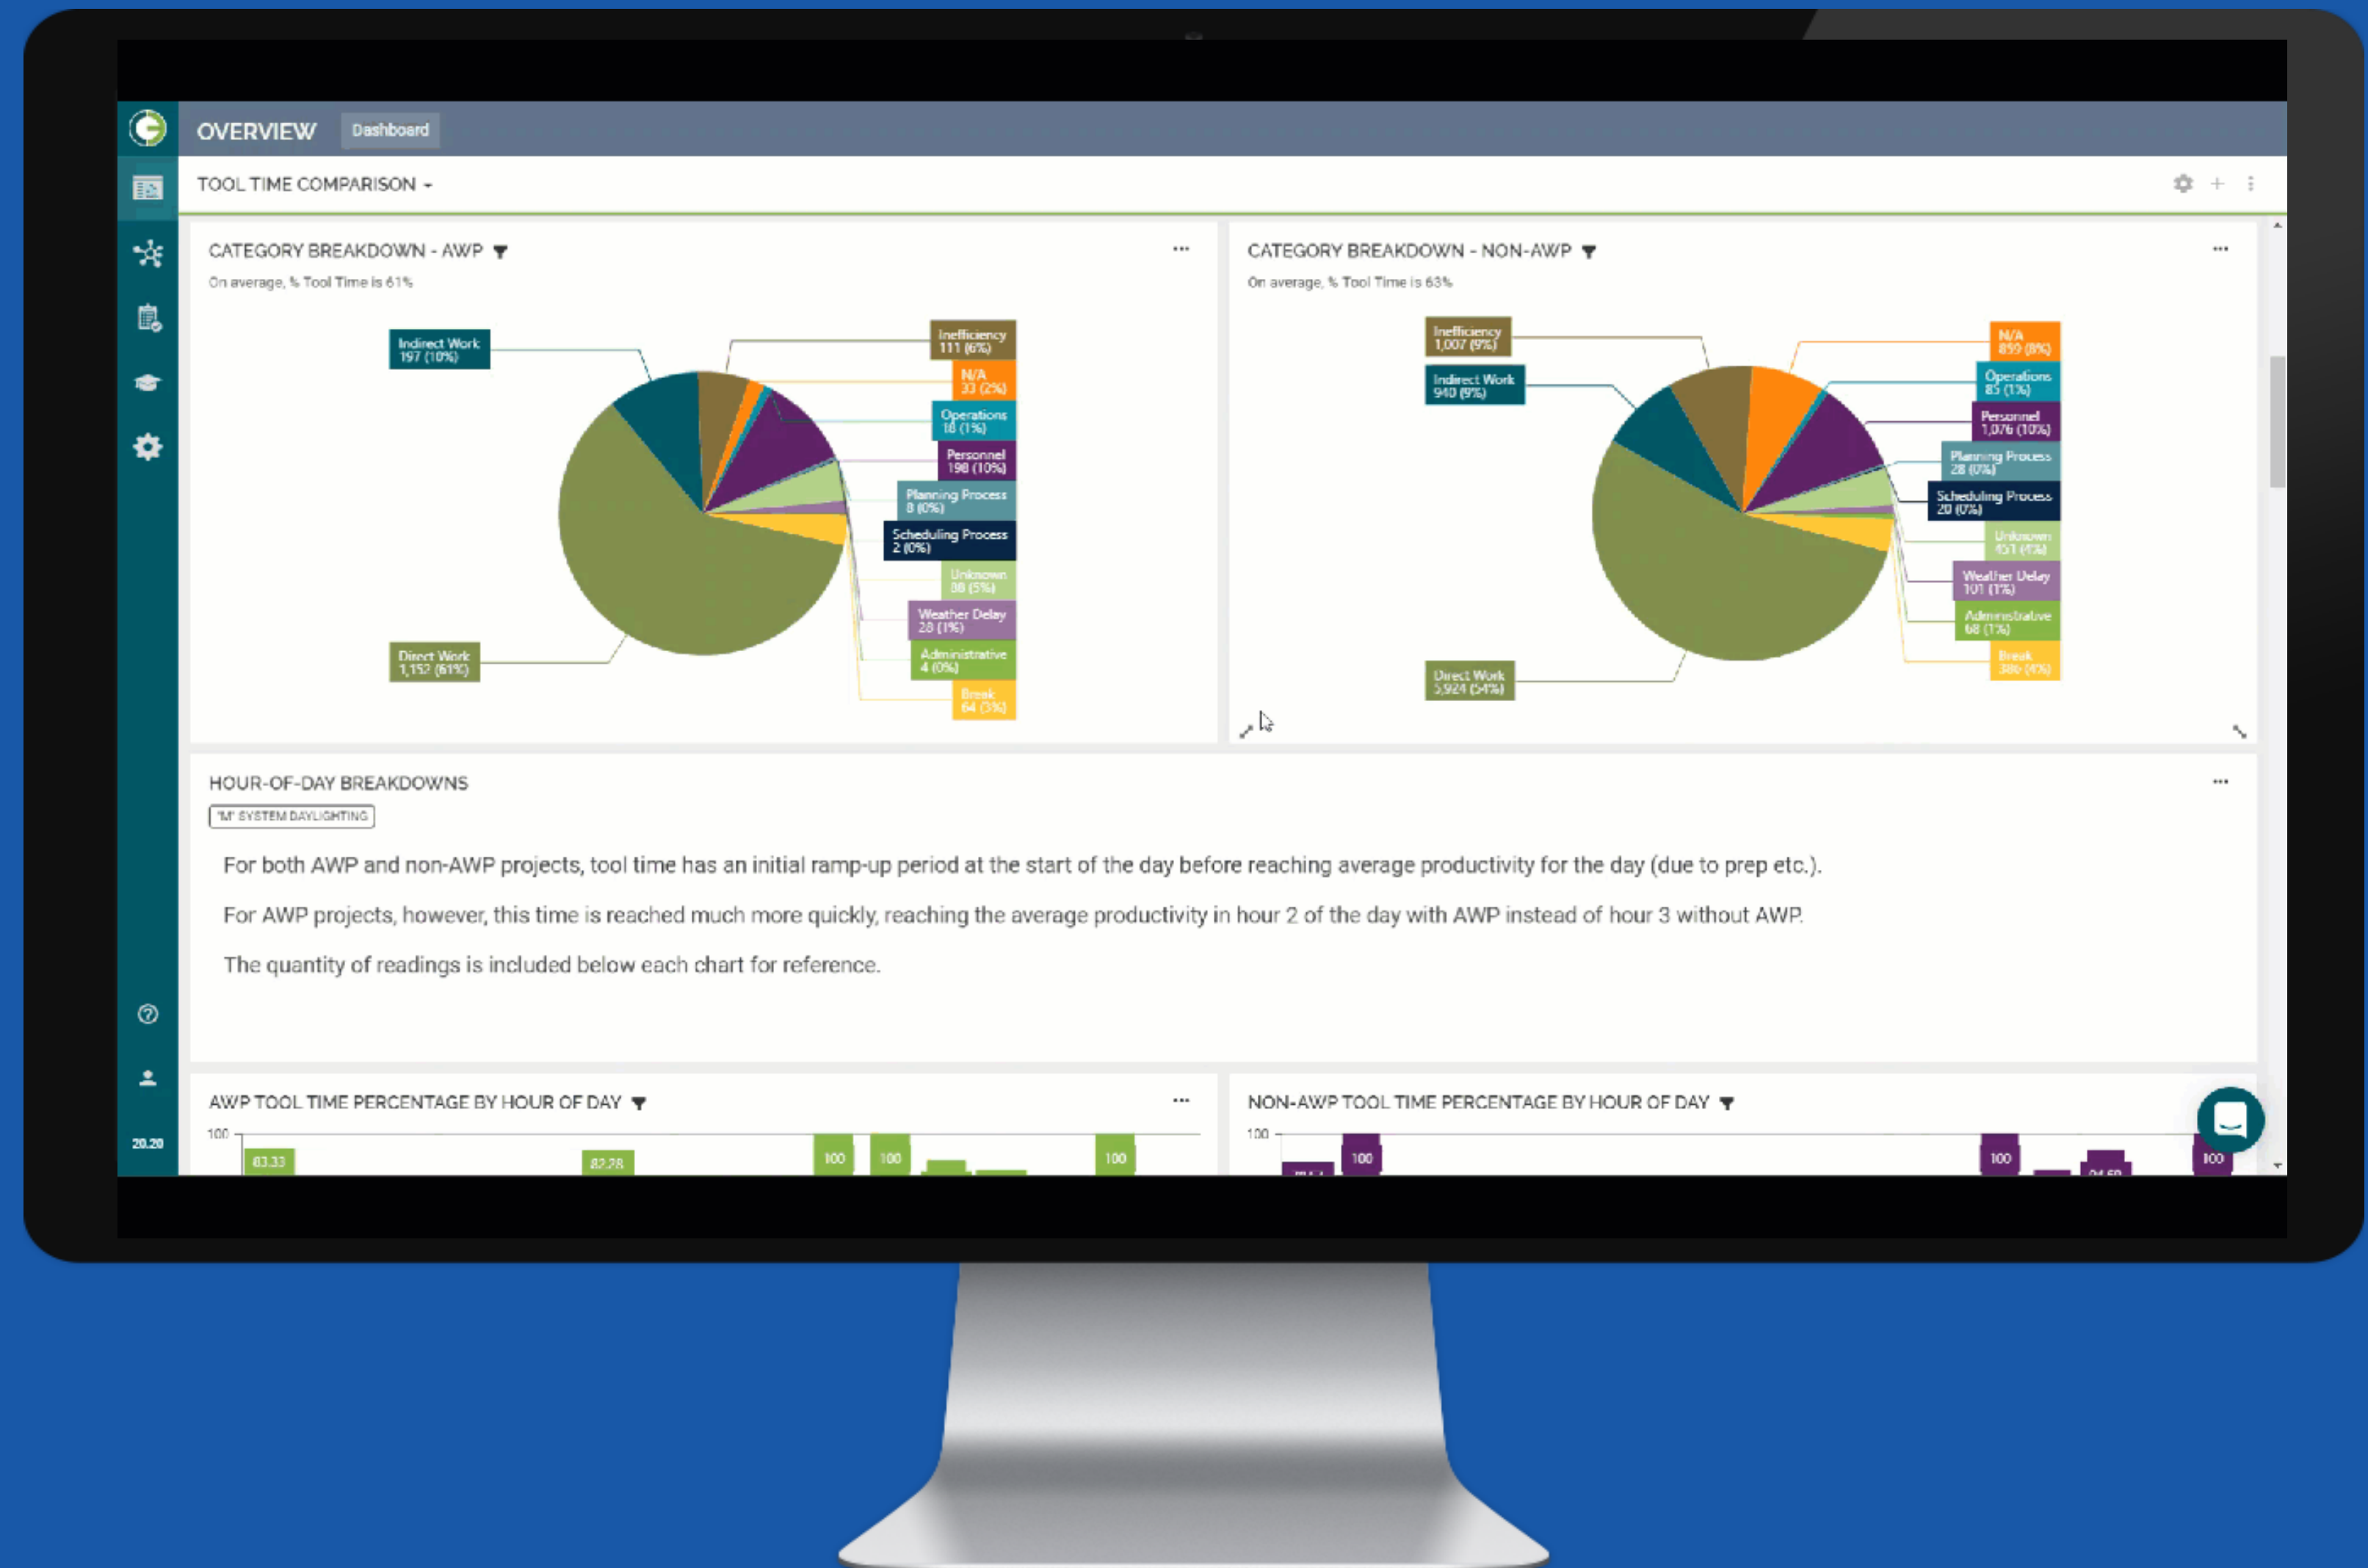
OVERVIEW Dashboard

TOOL TIME COMPARISON

CATEGORY BREAKDOWN - AWP

On average, % Tool Time is 61%

Indirect Work 197 (10%)

Inefficiency 111 (6%)

N/A 33 (2%)

Operations 18 (1%)

Personnel 198 (10%)

Planning Process 8 (0%)

Scheduling Process 2 (0%)

Unknown 88 (5%)

Weather Delay 28 (1%)

Administrative 4 (0%)

Break 64 (3%)

Direct Work 1,152 (61%)

CATEGORY BREAKDOWN - NON-AWP

On average, % Tool Time is 63%

Inefficiency 1,007 (9%)

Indirect Work 940 (9%)

N/A 859 (8%)

Operations 85 (1%)

Personnel 1,076 (10%)

Planning Process 28 (0%)

Scheduling Process 20 (0%)

Unknown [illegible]

Weather Delay 101 (1%)

Administrative 68 (1%)

Break 380 (4%)

Direct Work 5,924 (54%)

HOUR-OF-DAY BREAKDOWNS

'M' SYSTEM DAYLIGHTING

For both AWP and non-AWP projects, tool time has an initial ramp-up period at the start of the day before reaching average productivity for the day (due to prep etc.).

For AWP projects, however, this time is reached much more quickly, reaching the average productivity in hour 2 of the day with AWP instead of hour 3 without AWP.

The quantity of readings is included below each chart for reference.

AWP TOOL TIME PERCENTAGE BY HOUR OF DAY

100

83.33 82.78 100 100 100

NON-AWP TOOL TIME PERCENTAGE BY HOUR OF DAY

100

100 100 100

20.20